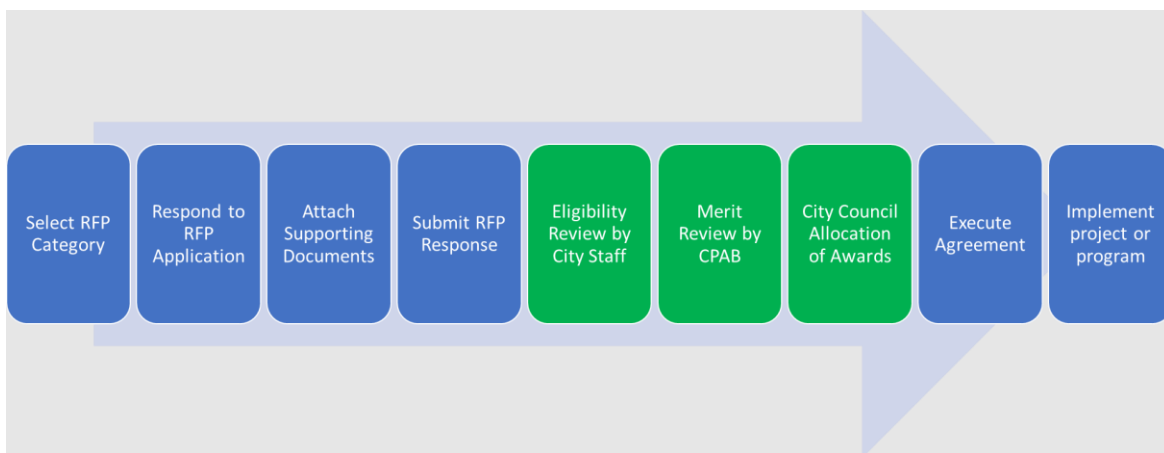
Select RFP Category

Respond to RFP Application

Attach Supporting Documents

Submit RFP Response

Eligibility Review by City Staff

Merit Review by CPAB

City Council Allocation of Awards

Execute Agreement

Implement project or program